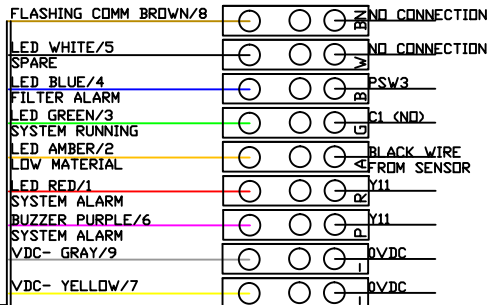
FLASHING COMM BROWN/8
BN
NO CONNECTION
LED WHITE/5
SPARE
W
NO CONNECTION
LED BLUE/4
FILTER ALARM
B
PSW3
LED GREEN/3
SYSTEM RUNNING
G
C1 (NO)
LED AMBER/2
LOW MATERIAL
A
BLACK WIRE FROM SENSOR
LED RED/1
SYSTEM ALARM
R
Y11
BUZZER PURPLE/6
SYSTEM ALARM
P
Y11
VDC- GRAY/9
-
0VDC
VDC- YELLOW/7
-
0VDC